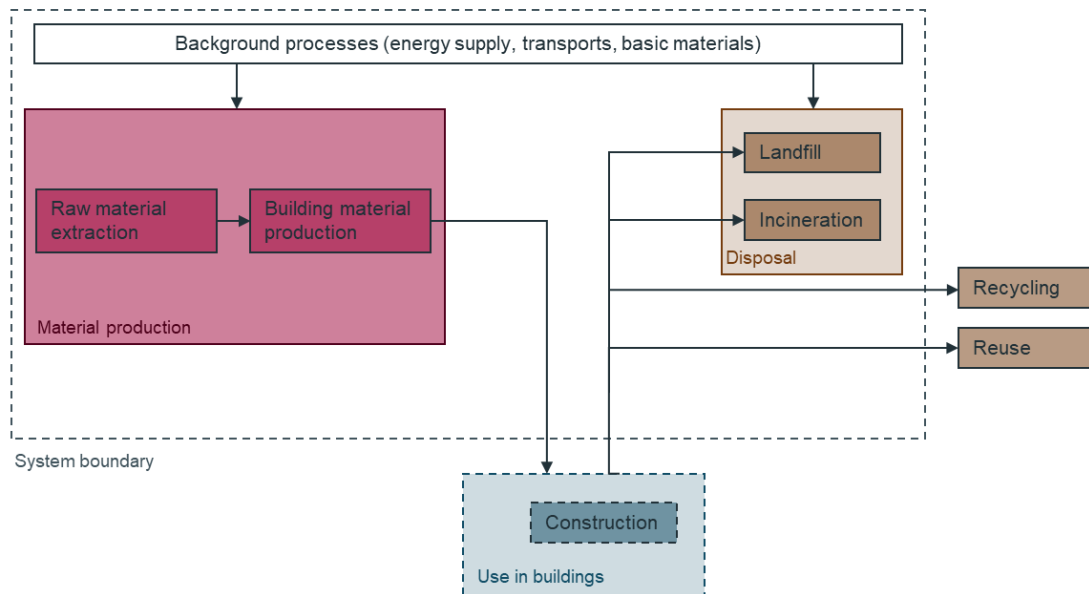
Background processes (energy supply, transports, basic materials)

Raw material extraction

Building material production

Material production

Landfill

Incineration

Disposal

Recycling

Reuse

System boundary

Construction

Use in buildings